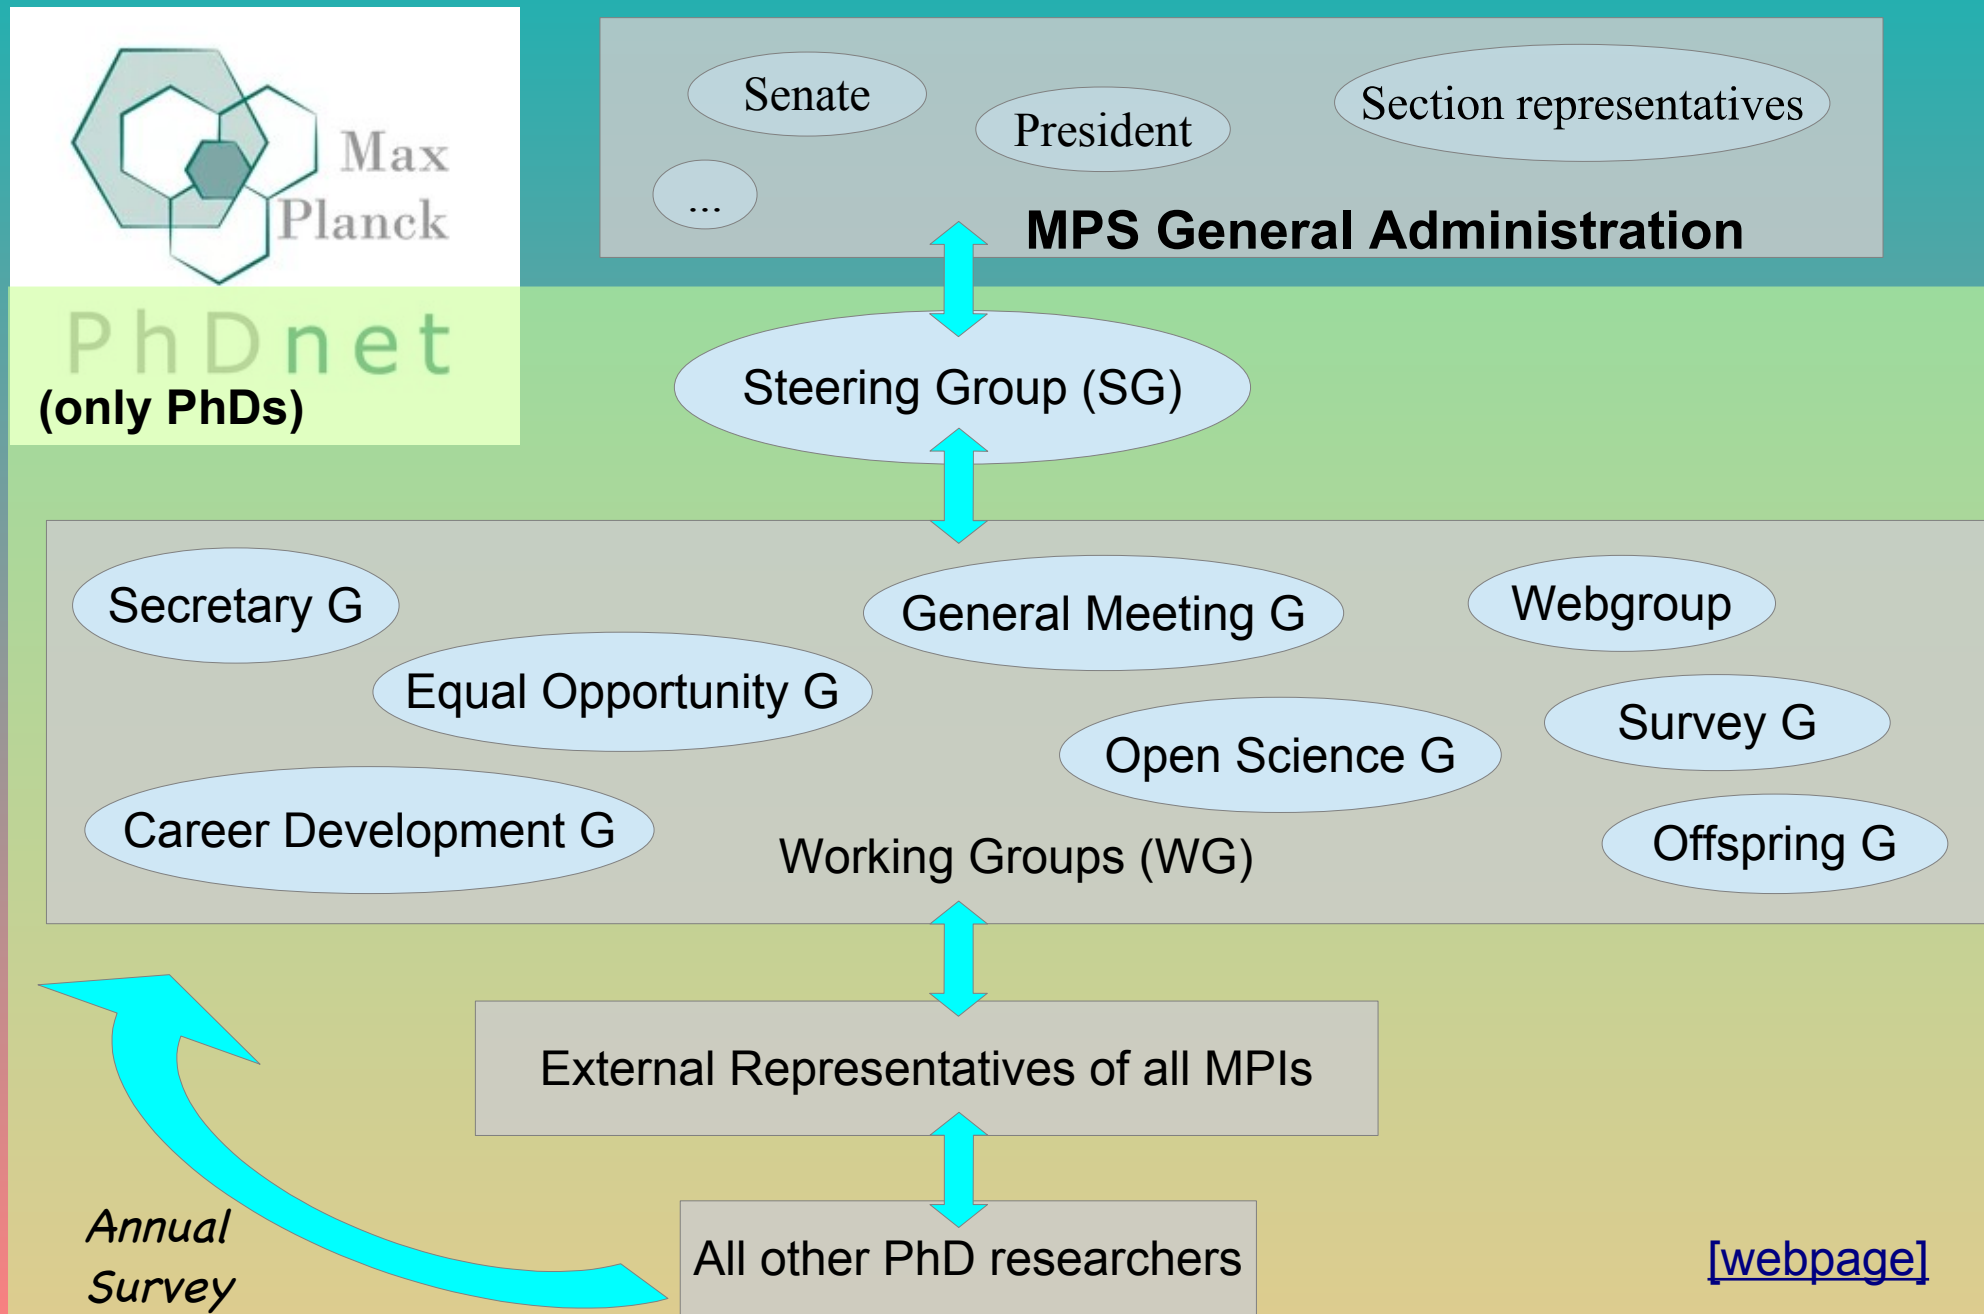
Max Planck

PhDnet
(only PhDs)

Senate
President
Section representatives
...
MPS General Administration

Steering Group (SG)

Secretary G
General Meeting G
Webgroup
Equal Opportunity G
Open Science G
Survey G
Career Development G
Working Groups (WG)
Offspring G

External Representatives of all MPIs

Annual Survey

All other PhD researchers

[webpage]